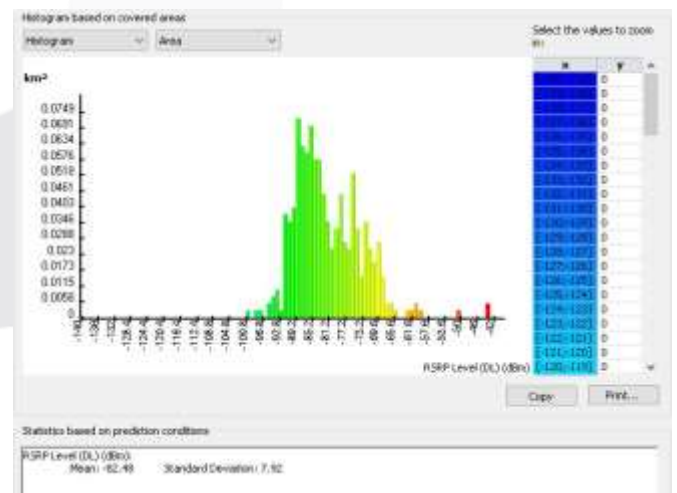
Histogram based on covered areas

Histogram

Area

Select the values to zoom in:

km²

0.0749
0.0691
0.0634
0.0576
0.0518
0.0461
0.0403
0.0346
0.0288
0.023
0.0173
0.0115
0.0058
0

| x | y |
|---|---|
| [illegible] | 0 |
| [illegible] | 0 |
| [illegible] | 0 |
| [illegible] | 0 |
| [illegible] | 0 |
| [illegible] | 0 |
| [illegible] | 0 |
| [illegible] | 0 |
| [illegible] | 0 |
| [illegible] | 0 |
| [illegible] | 0 |
| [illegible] | 0 |
| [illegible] | 0 |
| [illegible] | 0 |
| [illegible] | 0 |
| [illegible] | 0 |
| [-127;-126] | 0 |
| [-126;-125] | 0 |
| [-125;-124] | 0 |
| [-124;-123] | 0 |
| [-123;-122] | 0 |
| [-122;-121] | 0 |
| [-121;-120] | 0 |
| [-120;-119] | 0 |

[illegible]

RSRP Level (DL) (dBm)

Copy

Print...

Statistics based on prediction conditions

RSRP Level (DL) (dBm):
Mean : -82.48 Standard Deviation : 7.92